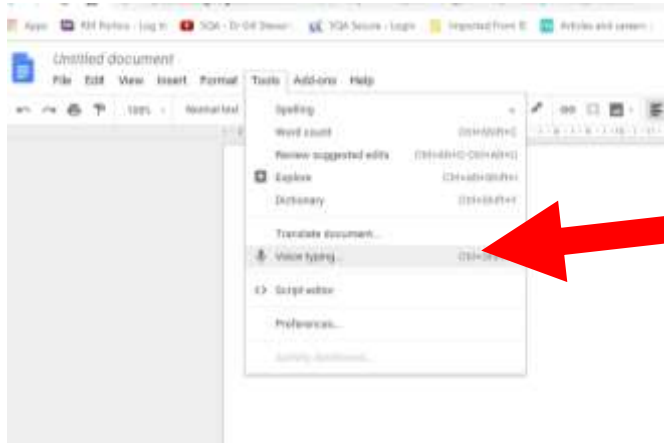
Apps RM Portico - Log in SQA - Dr Gill Stewart SQA Secure - Login Imported From IE Articles and careers

Untitled document

File Edit View Insert Format Tools Add-ons Help

100% Normal text

Spelling

Word count Ctrl+Shift+C

Review suggested edits Ctrl+Alt+O Ctrl+Alt+U

Explore Ctrl+Alt+Shift+I

Dictionary Ctrl+Shift+Y

Translate document...

Voice typing... Ctrl+Shift+S

Script editor

Preferences...

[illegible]